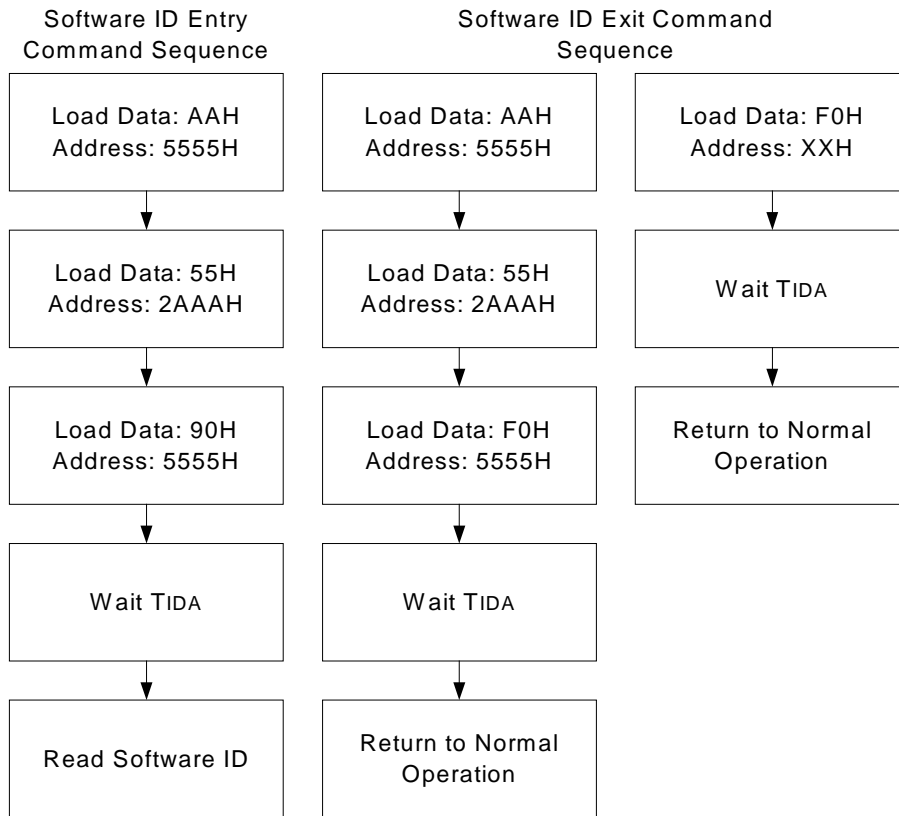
Software ID Entry Command Sequence

Load Data: AAH
Address: 5555H

Load Data: 55H
Address: 2AAAH

Load Data: 90H
Address: 5555H

Wait TIDA

Read Software ID

Software ID Exit Command Sequence

Load Data: AAH
Address: 5555H

Load Data: 55H
Address: 2AAAH

Load Data: F0H
Address: 5555H

Wait TIDA

Return to Normal Operation

Load Data: F0H
Address: XXH

Wait TIDA

Return to Normal Operation